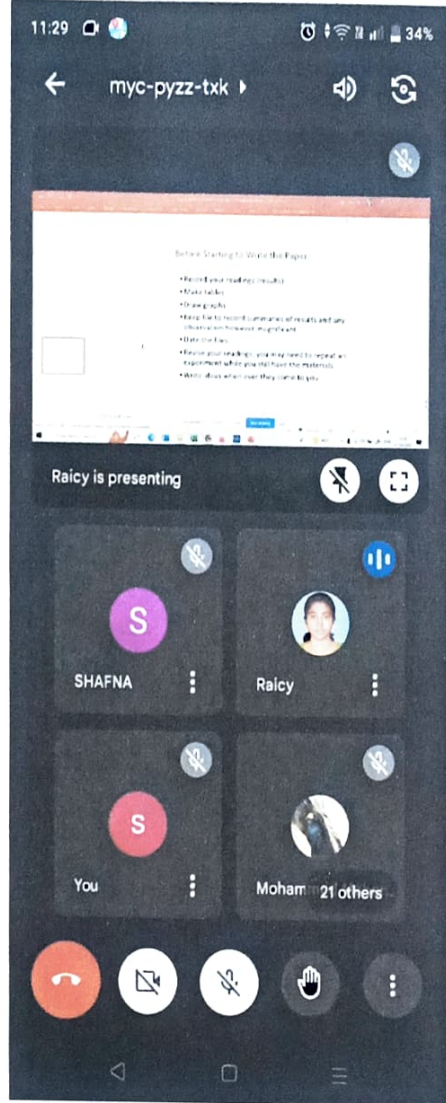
11:29

34%

myc-pyzz-txk

Before Starting to Write the Paper

• Record your readings/results
• Make tables
• Draw graphs
• Keep file to record summaries of results and any observation however insignificant
• Date the files
• Revise your readings; you may need to repeat an experiment while you still have the materials
• Write ideas whenever they come to you

Raicy is presenting

S

SHAFNA

Raicy

S

You

Mohamm

21 others